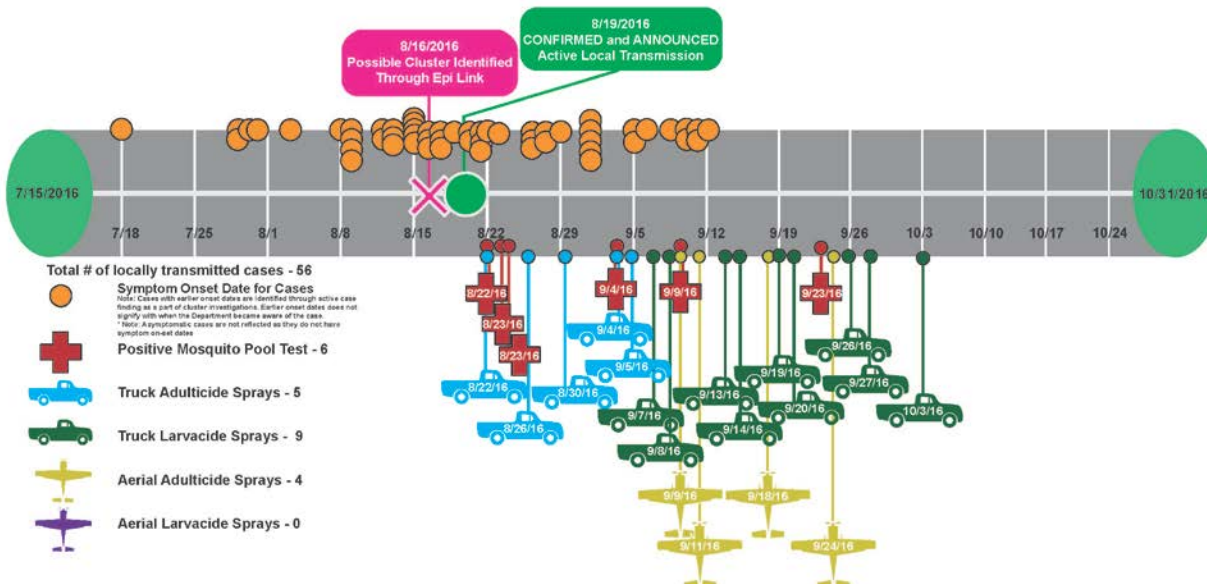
8/19/2016
CONFIRMED and ANNOUNCED
Active Local Transmission

8/16/2016
Possible Cluster Identified
Through Epi Link

7/15/2016

10/31/2016

7/18
7/25
8/1
8/8
8/15
8/22
8/29
9/5
9/12
9/19
9/26
10/3
10/10
10/17
10/24

Total # of locally transmitted cases - 56

Symptom Onset Date for Cases
Note: Cases with earlier onset dates are identified through active case finding as a part of cluster investigations. Earlier onset dates does not signify with when the Department became aware of the case.
* Note: Asymptomatic cases are not reflected as they do not have symptom on-set dates

Positive Mosquito Pool Test - 6

Truck Adulticide Sprays - 5

Truck Larvacide Sprays - 9

Aerial Adulticide Sprays - 4

Aerial Larvacide Sprays - 0

8/22/16
8/23/16
8/23/16
9/4/16
9/9/16
9/23/16

8/22/16
8/26/16
8/30/16
9/4/16
9/5/16

9/7/16
9/8/16
9/13/16
9/14/16
9/19/16
9/20/16
9/26/16
9/27/16
10/3/16

9/9/16
9/11/16
9/18/16
9/24/16